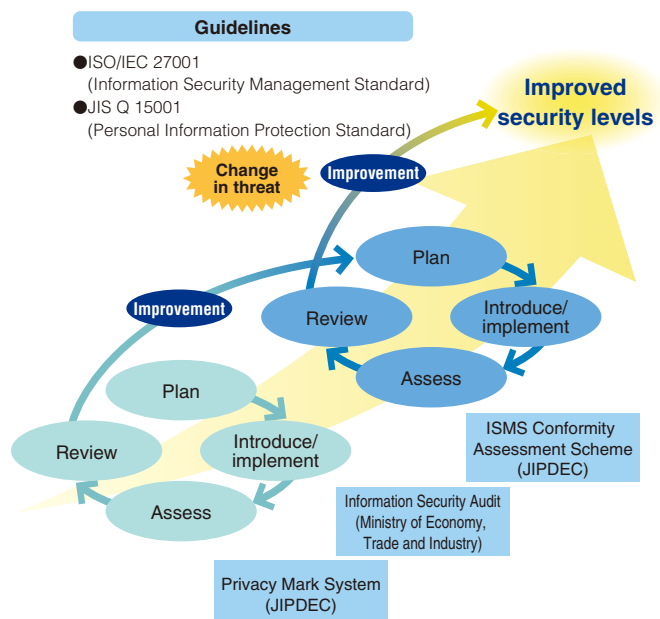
Guidelines

●ISO/IEC 27001
(Information Security Management Standard)
●JIS Q 15001
(Personal Information Protection Standard)

Improved security levels

Change in threat

Improvement

Plan

Review

Introduce/ implement

Assess

Improvement

Plan

Review

Introduce/ implement

Assess

ISMS Conformity Assessment Scheme (JIPDEC)

Information Security Audit (Ministry of Economy, Trade and Industry)

Privacy Mark System (JIPDEC)